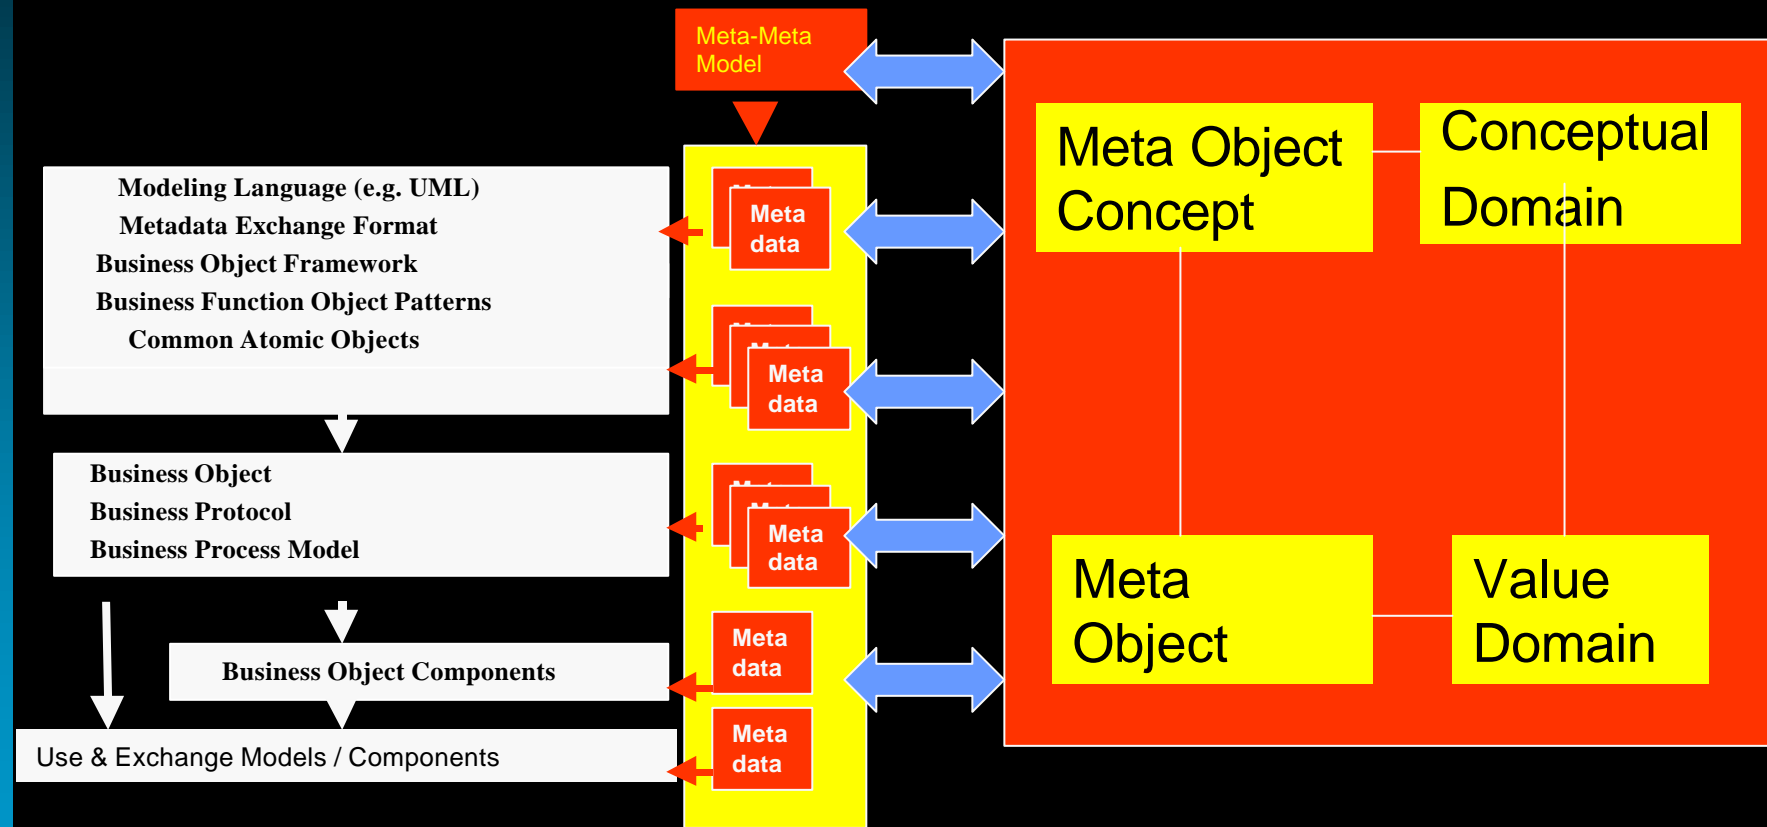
Meta-Meta Model

Modeling Language (e.g. UML)
Metadata Exchange Format
Business Object Framework
Business Function Object Patterns
Common Atomic Objects

Business Object
Business Protocol
Business Process Model

Business Object Components

Use & Exchange Models / Components

Meta data

Meta data

Meta data

Meta data

Meta data

Meta Object Concept

Conceptual Domain

Meta Object

Value Domain